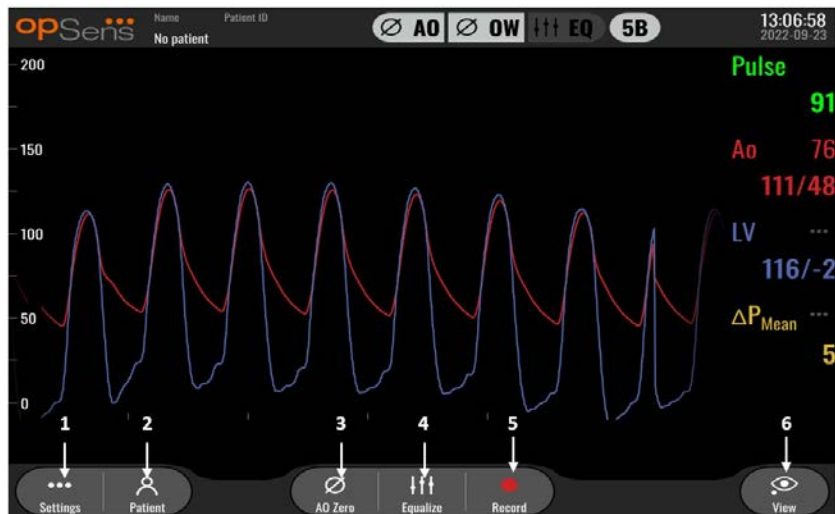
opSens Name No patient Patient ID

Ø AO Ø OW EQ 5B

13:06:58
2022-09-23

200
150
100
50
0

Pulse
91
Ao 76
111/48
LV ---
116/-2
$\Delta P_{Mean}$ ---
5

1 2 3 4 5 6

Settings
Patient
AO Zero
Equalize
Record
View